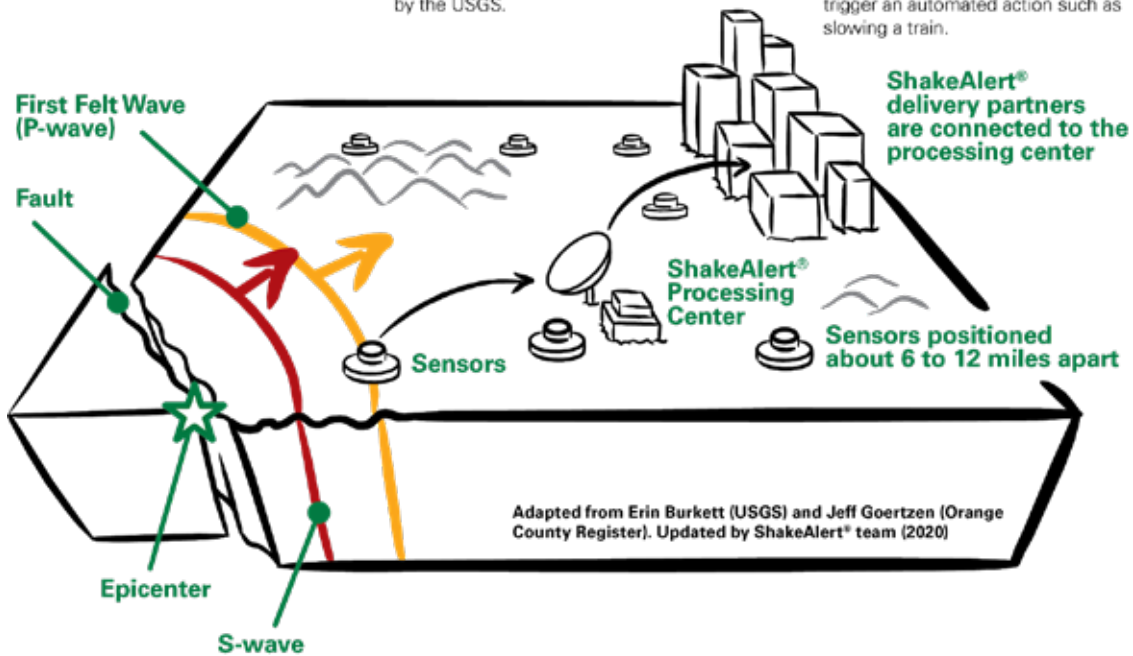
by the USGS.

trigger an automated action such as slowing a train.

First Felt Wave (P-wave)

Fault

ShakeAlert® delivery partners are connected to the processing center

ShakeAlert® Processing Center

Sensors

Sensors positioned about 6 to 12 miles apart

Adapted from Erin Burkett (USGS) and Jeff Goertzen (Orange County Register). Updated by ShakeAlert® team (2020)

Epicenter

S-wave